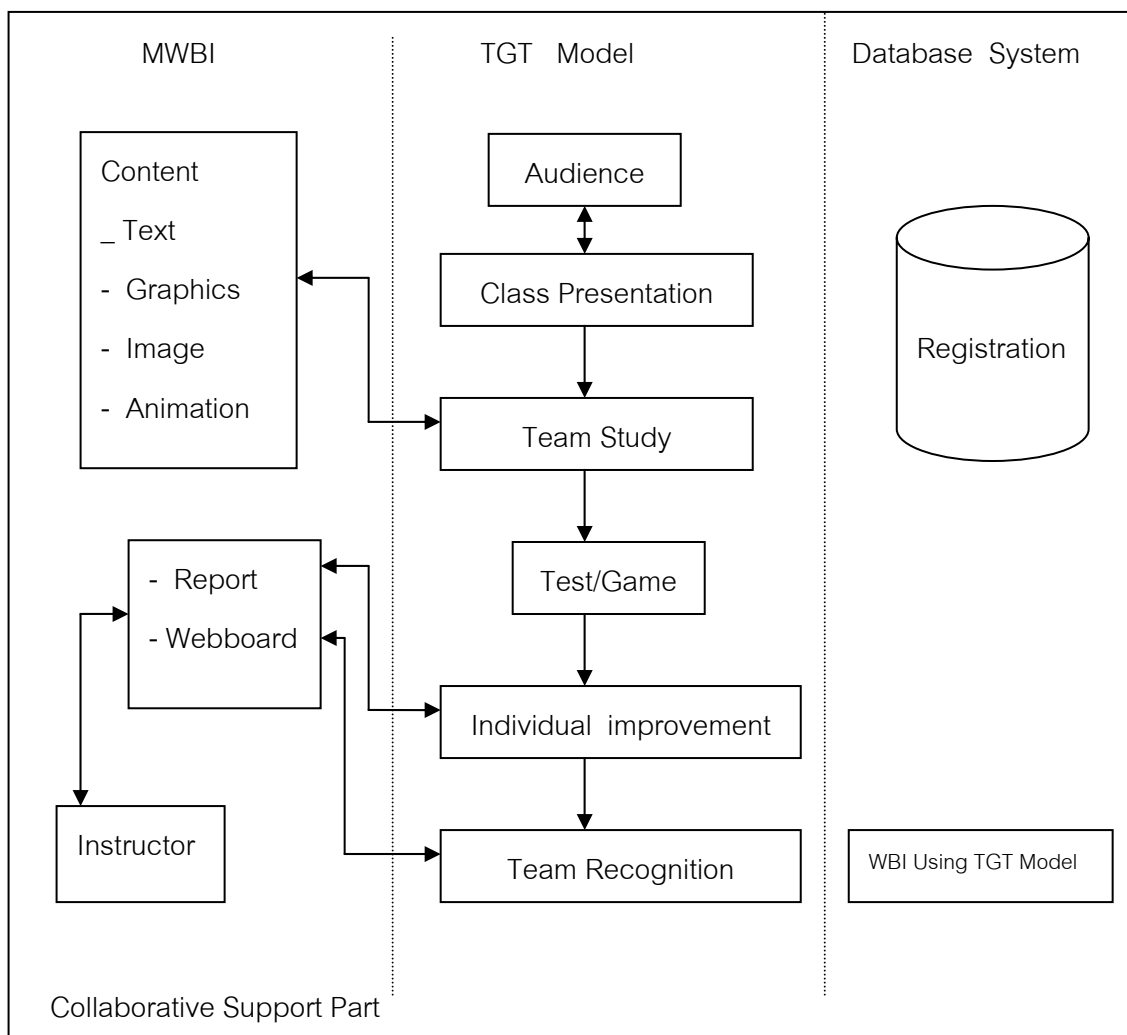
MWBI

TGT Model

Database System

Content

_ Text

- Graphics

- Image

- Animation

Audience

Class Presentation

Team Study

Test/Game

Individual improvement

Team Recognition

Registration

- Report

- Webboard

Instructor

WBI Using TGT Model

Collaborative Support Part